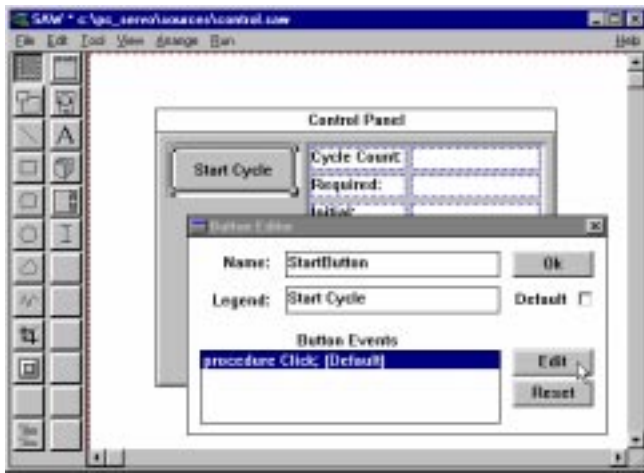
SAW * c:\pc_serve\sources\control.saw

File Edit Tool View Arrange Run Help

A

Control Panel

Start Cycle

Cycle Count:

Required:

Initial:

Button Editor

Name: StartButton

Ok

Legend: Start Cycle

Default

Button Events

procedure Click; [Default]

Edit

Reset